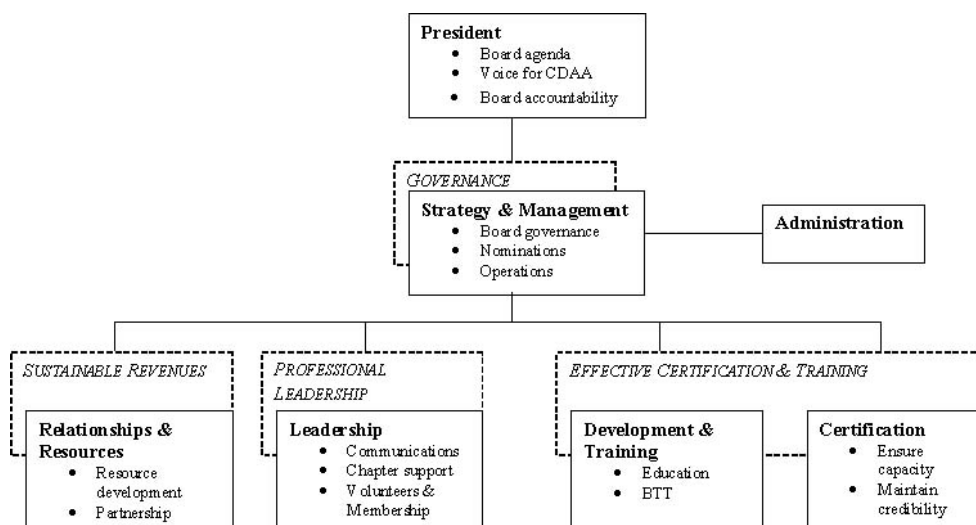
President
- Board agenda
- Voice for CDAA
- Board accountability

GOVERNANCE

Strategy & Management
- Board governance
- Nominations
- Operations

Administration

SUSTAINABLE REVENUES

Relationships & Resources
- Resource development
- Partnership

PROFESSIONAL LEADERSHIP

Leadership
- Communications
- Chapter support
- Volunteers & Membership

EFFECTIVE CERTIFICATION & TRAINING

Development & Training
- Education
- BTT

Certification
- Ensure capacity
- Maintain credibility